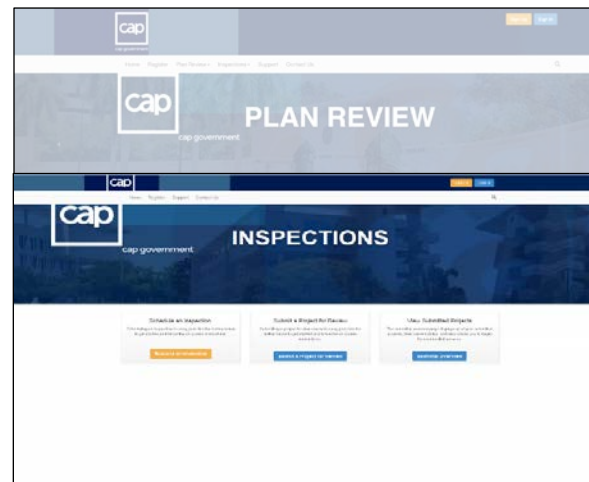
cap
cap government

Home Register Plan Review Inspections Support Contact Us

cap
cap government
PLAN REVIEW

cap

Home Register Support Contact Us

cap
cap government
INSPECTIONS

Schedule an Inspection
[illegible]
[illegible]

Submit a Project for Review
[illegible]
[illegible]

View Submitted Projects
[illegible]
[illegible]